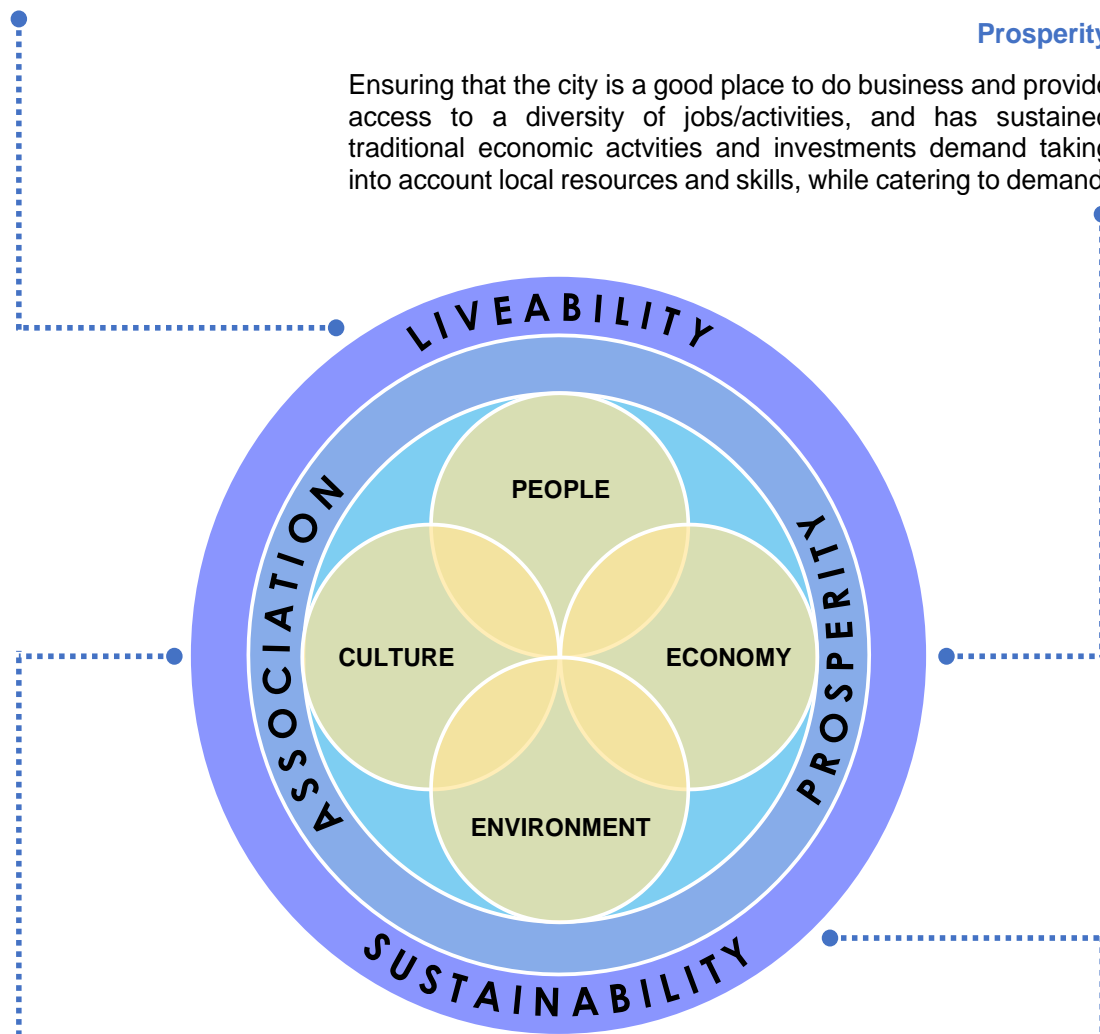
Prosperity

Ensuring that the city is a good place to do business and provide access to a diversity of jobs/activities, and has sustained traditional economic actvities and investments demand taking into account local resources and skills, while catering to demand

LIVEABILITY

ASSOCIATION

PROSPERITY

SUSTAINABILITY

PEOPLE

CULTURE

ECONOMY

ENVIRONMENT